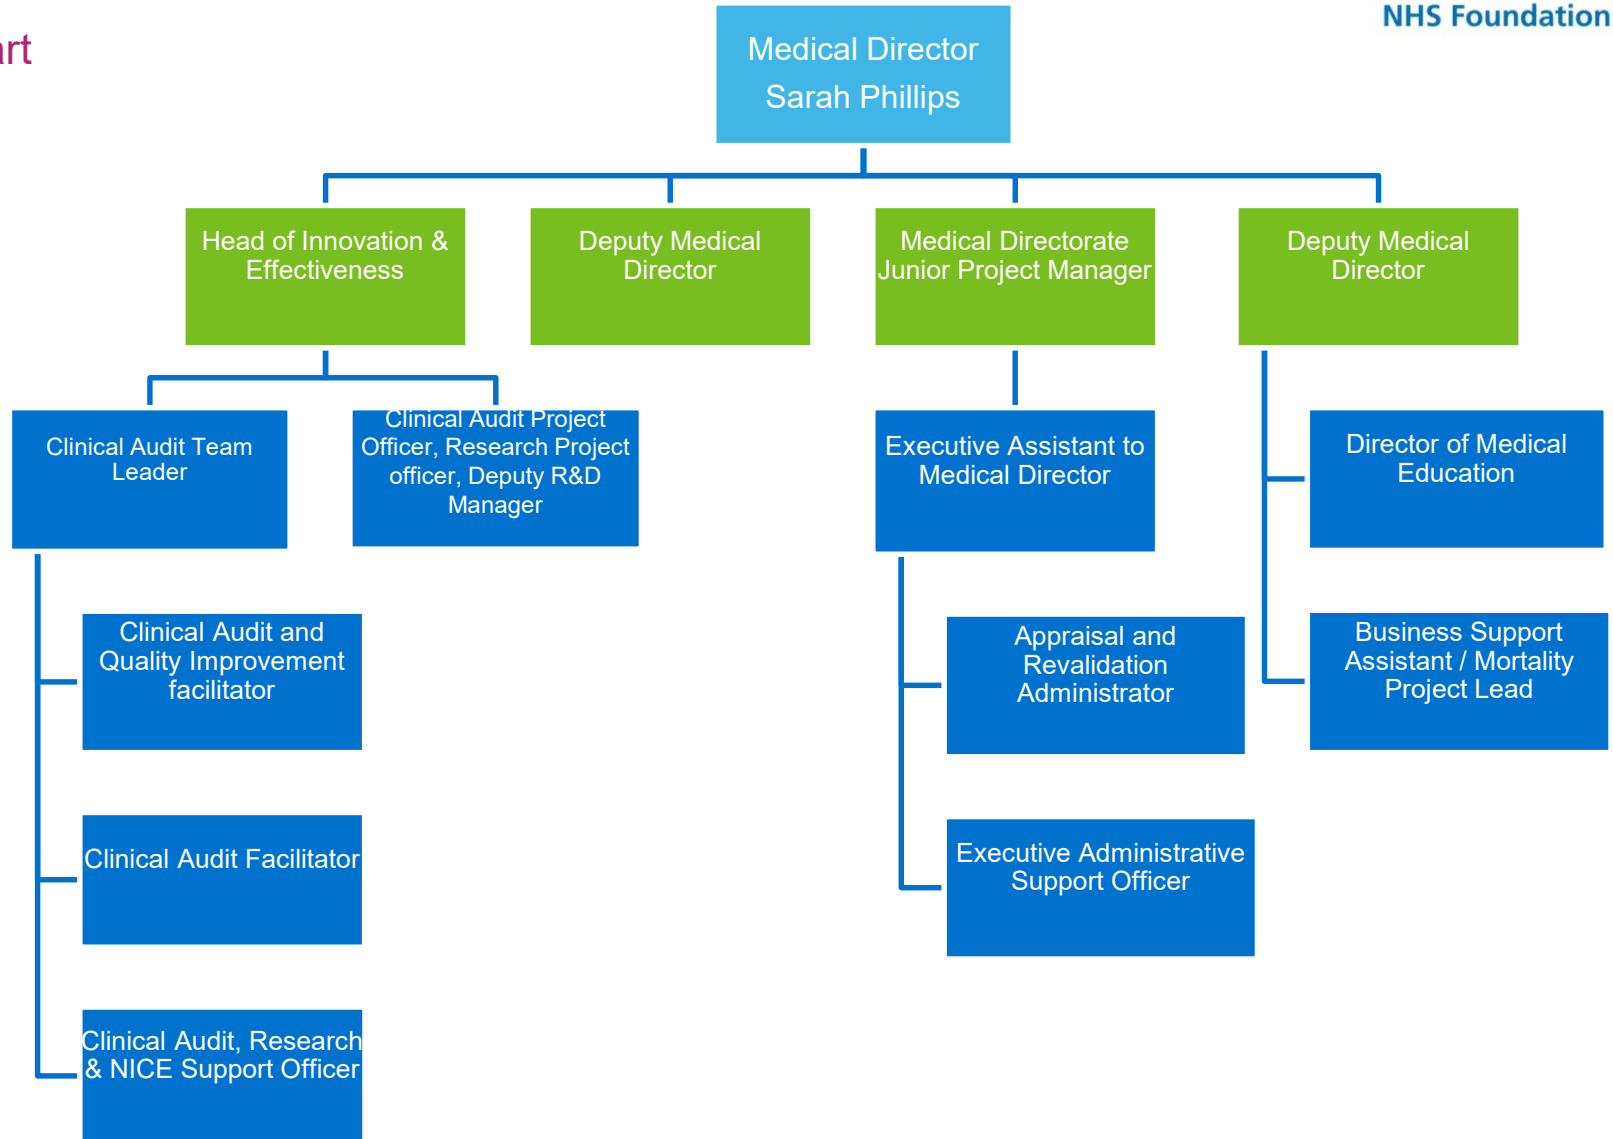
rt

NHS Foundation

Medical Director
Sarah Phillips

Head of Innovation & Effectiveness

Deputy Medical Director

Medical Directorate Junior Project Manager

Deputy Medical Director

Clinical Audit Team Leader

Clinical Audit Project Officer, Research Project officer, Deputy R&D Manager

Executive Assistant to Medical Director

Director of Medical Education

Clinical Audit and Quality Improvement facilitator

Appraisal and Revalidation Administrator

Business Support Assistant / Mortality Project Lead

Clinical Audit Facilitator

Executive Administrative Support Officer

Clinical Audit, Research & NICE Support Officer